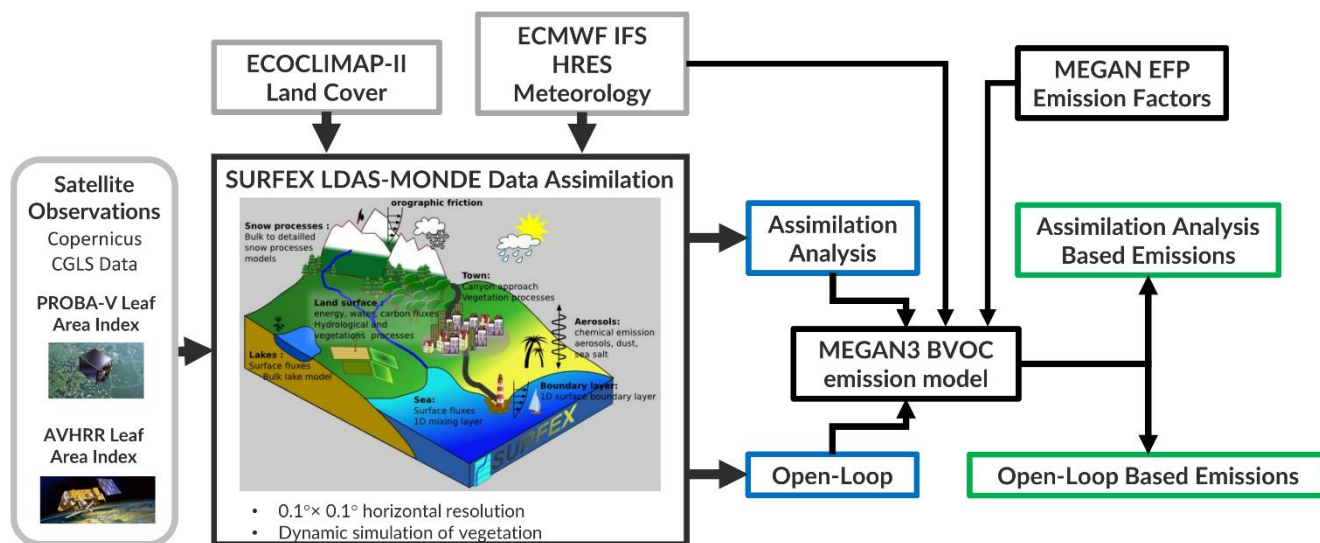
ECOCLIMAP-II
Land Cover

ECMWF IFS
HRES
Meteorology

MEGAN EFP
Emission Factors

Satellite
Observations
Copernicus
CGLS Data

PROBA-V Leaf
Area Index

AVHRR Leaf
Area Index

SURFEX LDAS-MONDE Data Assimilation

orographic friction

Snow processes :
Bulk to detailed
snow processes
models

Town:
Canyon approach
Vegetation processes

Land surface :
energy, water, carbon fluxes
Hydrological and
vegetations processes

Aerosols:
chemical emission
aerosols, dust,
sea salt

Lakes :
Surface fluxes
Bulk lake model

Boundary layer:
1D surface boundary layer

Sea:
Surface fluxes
1D mixing layer

SURFEX

• $0.1^{\circ} \times 0.1^{\circ}$ horizontal resolution
• Dynamic simulation of vegetation

Assimilation
Analysis

Open-Loop

MEGAN3 BVOC
emission model

Assimilation Analysis
Based Emissions

Open-Loop Based Emissions